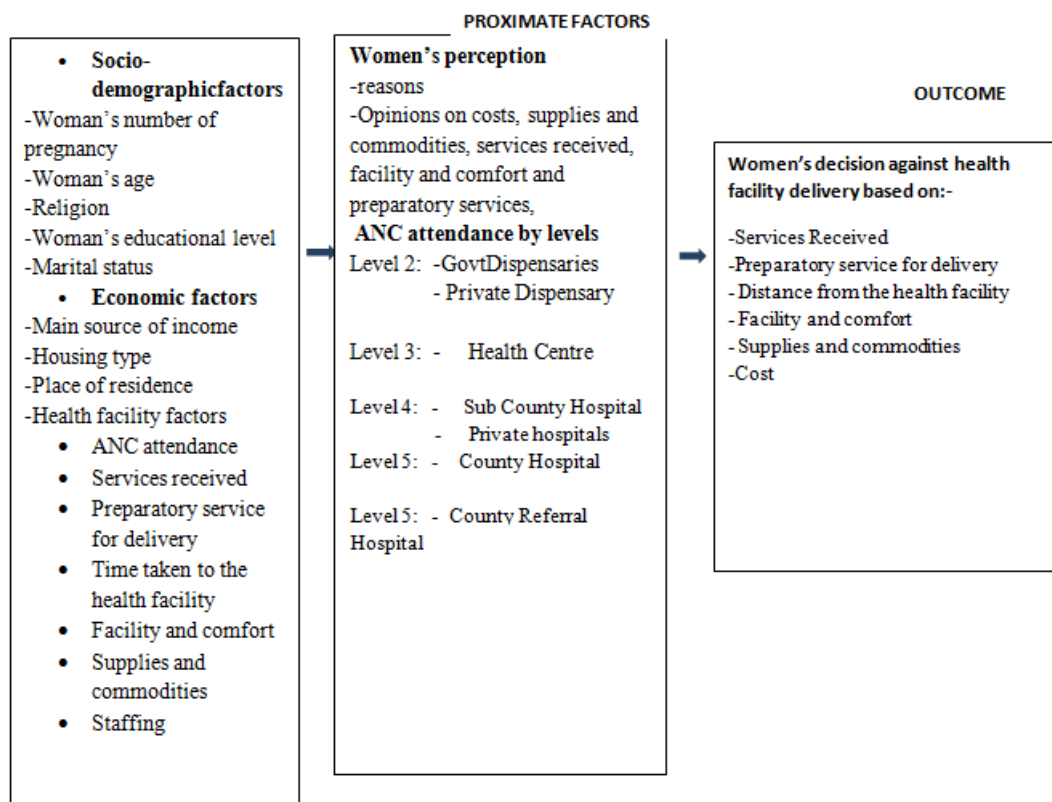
PROXIMATE FACTORS

• Socio-demographicfactors
-Woman's number of pregnancy
-Woman's age
-Religion
-Woman's educational level
-Marital status
• Economic factors
-Main source of income
-Housing type
-Place of residence
-Health facility factors
• ANC attendance
• Services received
• Preparatory service for delivery
• Time taken to the health facility
• Facility and comfort
• Supplies and commodities
• Staffing

Women's perception
-reasons
-Opinions on costs, supplies and commodities, services received, facility and comfort and preparatory services,
ANC attendance by levels
Level 2: -GovtDispensaries
- Private Dispensary

Level 3: - Health Centre

Level 4: - Sub County Hospital
- Private hospitals
Level 5: - County Hospital

Level 5: - County Referral Hospital

OUTCOME

Women's decision against health facility delivery based on:-

-Services Received
-Preparatory service for delivery
- Distance from the health facility
- Facility and comfort
- Supplies and commodities
-Cost